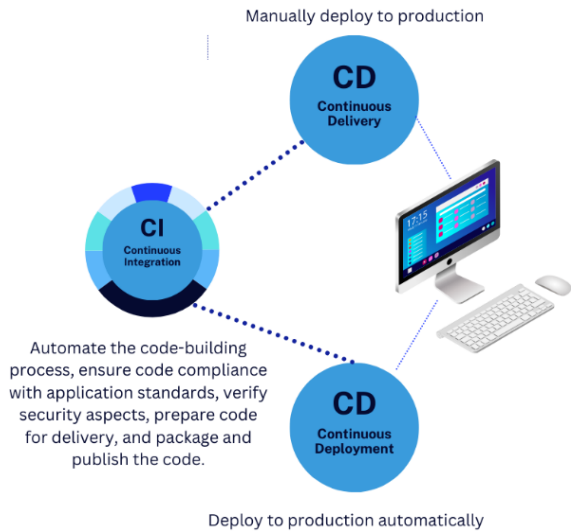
Manually deploy to production

CD
Continuous Delivery

CI
Continuous Integration

17:15

Automate the code-building process, ensure code compliance with application standards, verify security aspects, prepare code for delivery, and package and publish the code.

CD
Continuous Deployment

Deploy to production automatically